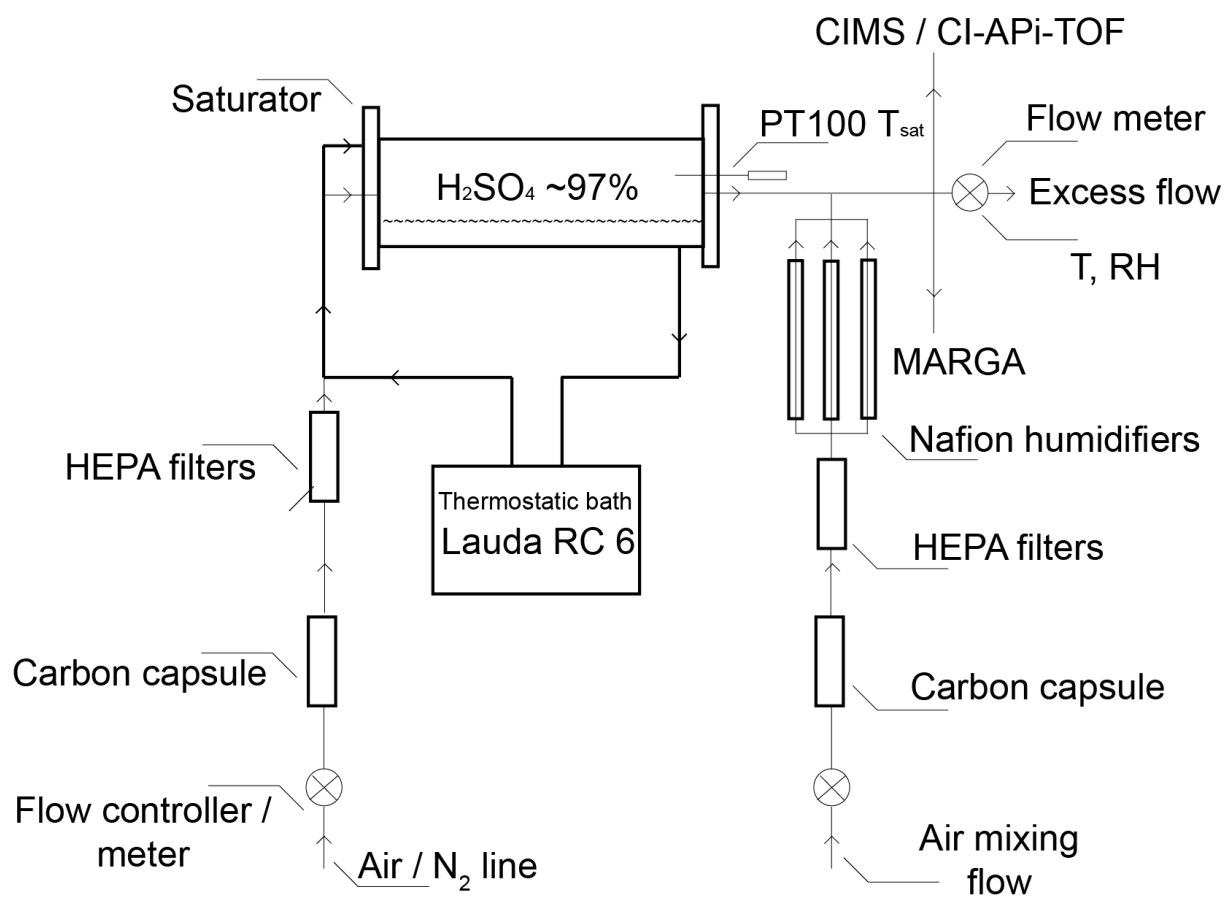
CIMS / CI-APi-TOF

Saturator

PT100 $T_{sat}$

Flow meter

$H_2SO_4$ ~97%

Excess flow

T, RH

MARGA

Nafion humidifiers

HEPA filters

Thermostatic bath
Lauda RC 6

HEPA filters

Carbon capsule

Carbon capsule

Flow controller / meter

Air / $N_2$ line

Air mixing flow